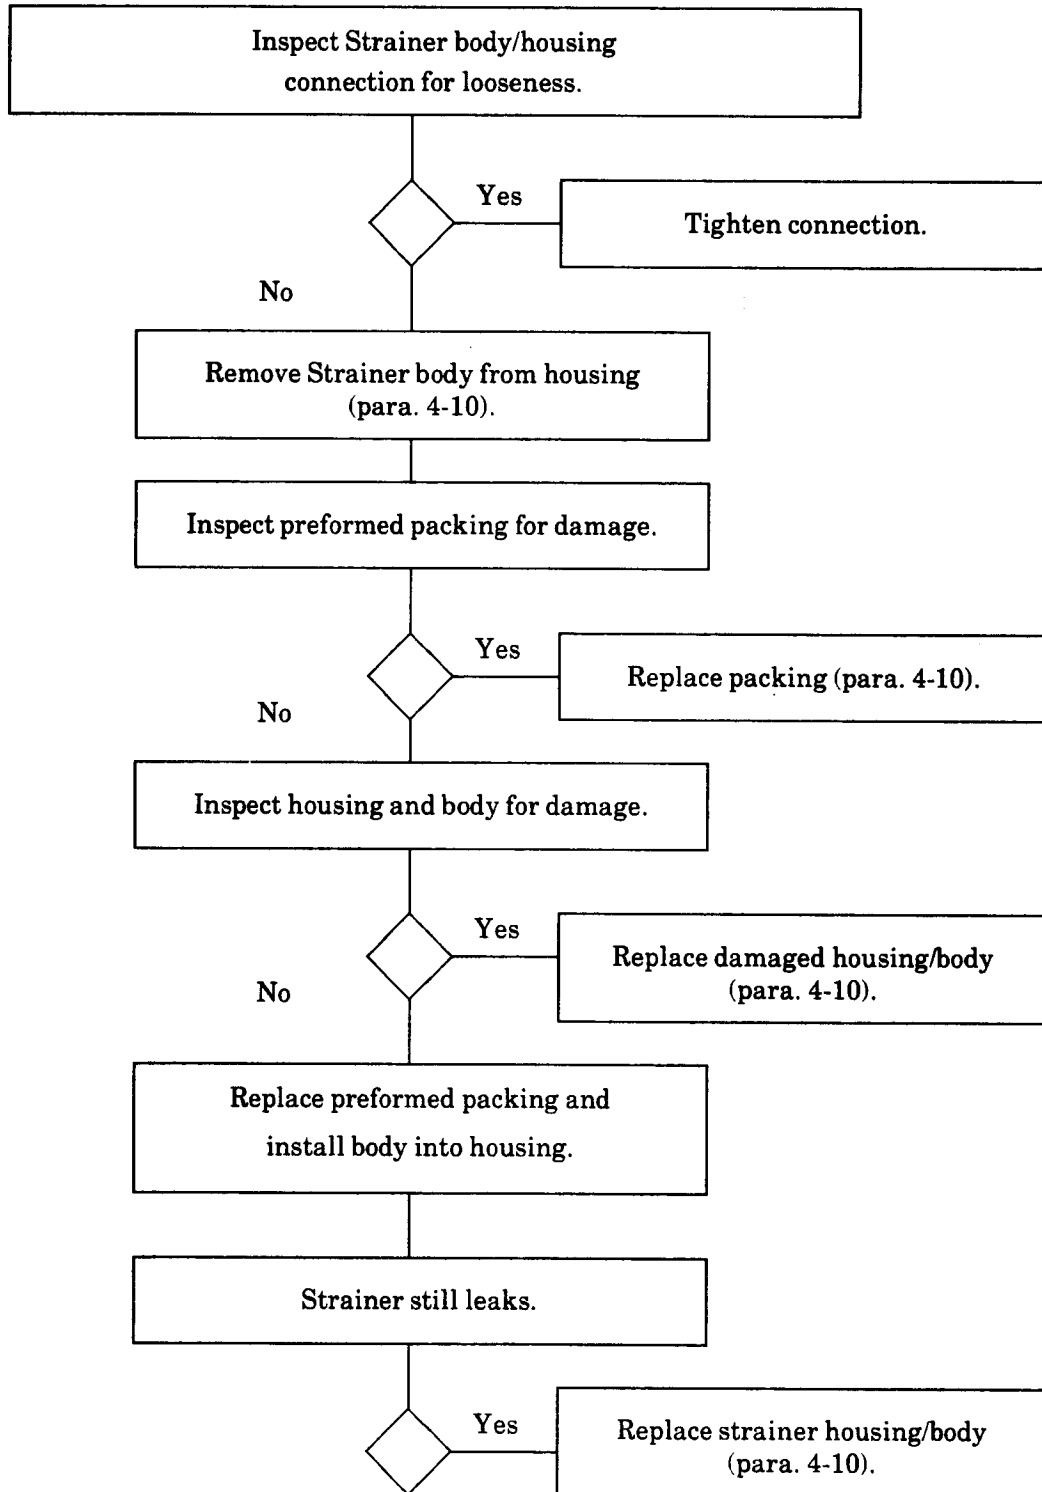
Inspect Strainer body/housing connection for looseness.

Yes

Tighten connection.

No

Remove Strainer body from housing (para. 4-10).

Inspect preformed packing for damage.

Yes

Replace packing (para. 4-10).

No

Inspect housing and body for damage.

Yes

Replace damaged housing/body (para. 4-10).

No

Replace preformed packing and install body into housing.

Strainer still leaks.

Yes

Replace strainer housing/body (para. 4-10).